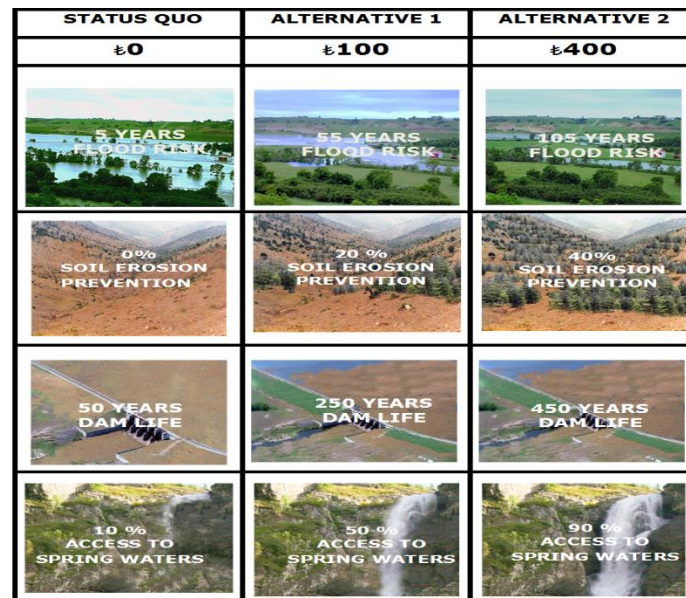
| STATUS QUO | ALTERNATIVE 1 | ALTERNATIVE 2 |
|---|---|---|
| ₺0 | ₺100 | ₺400 |
| 5 YEARS FLOOD RISK | 55 YEARS FLOOD RISK | 105 YEARS FLOOD RISK |
| 0% SOIL EROSION PREVENTION | 20 % SOIL EROSION PREVENTION | 40% SOIL EROSION PREVENTION |
| 50 YEARS DAM LIFE | 250 YEARS DAM LIFE | 450 YEARS DAM LIFE |
| 10 % ACCESS TO SPRING WATERS | 50 % ACCESS TO SPRING WATERS | 90 % ACCESS TO SPRING WATERS |